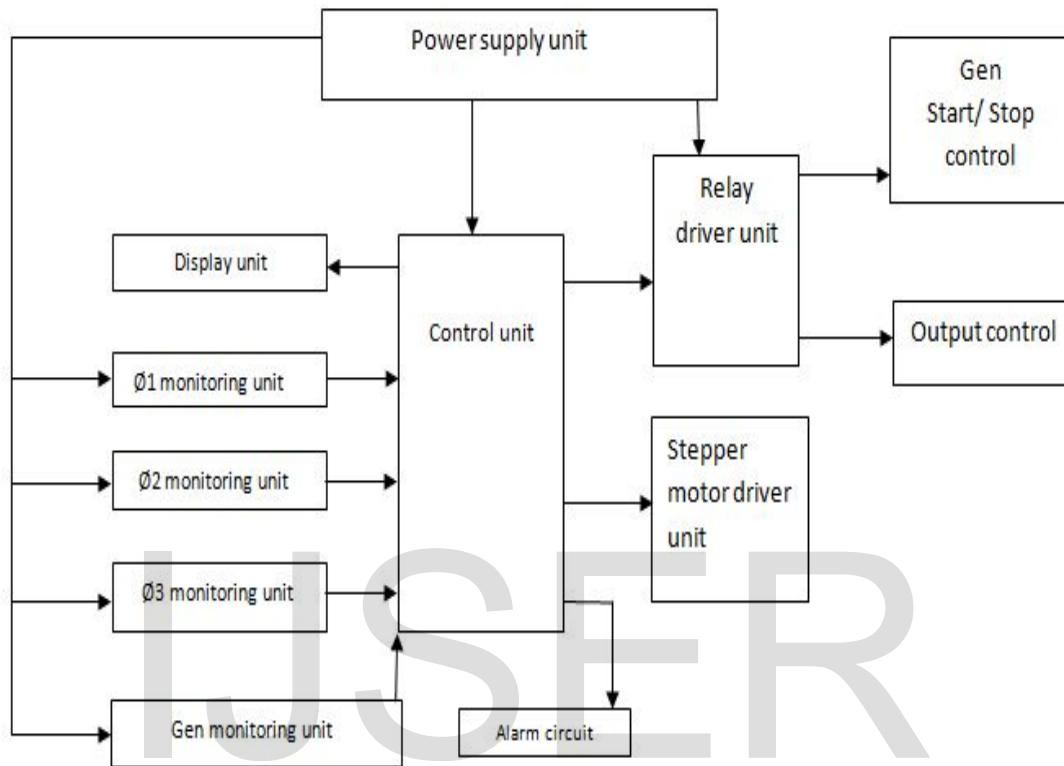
Power supply unit

Gen Start/ Stop control

Relay driver unit

Display unit

Control unit

Output control

Ø1 monitoring unit

Ø2 monitoring unit

Stepper motor driver unit

Ø3 monitoring unit

Gen monitoring unit

Alarm circuit

IJSER